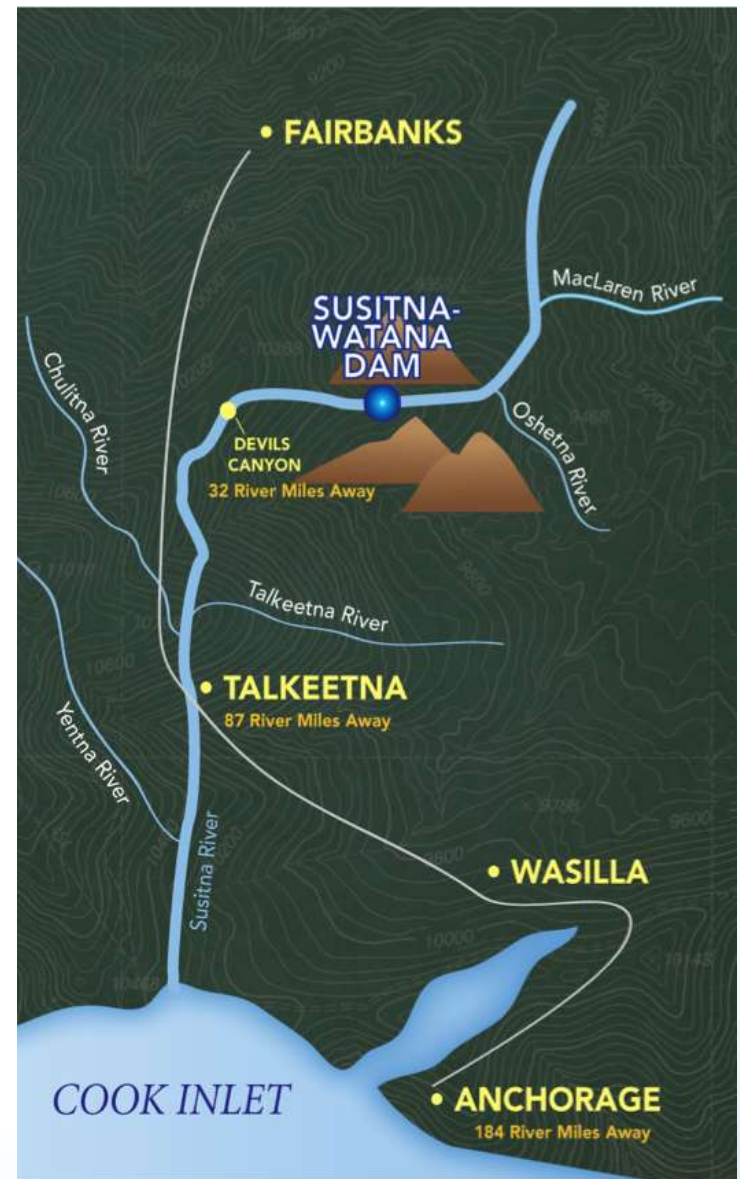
FAIRBANKS

MacLaren River

SUSITNA-WATANA DAM

Chulitna River

DEVILS CANYON
32 River Miles Away

Oshetna River

Talkeetna River

TALKEETNA
87 River Miles Away

Yentna River

Susitna River

WASILLA

COOK INLET

ANCHORAGE
184 River Miles Away